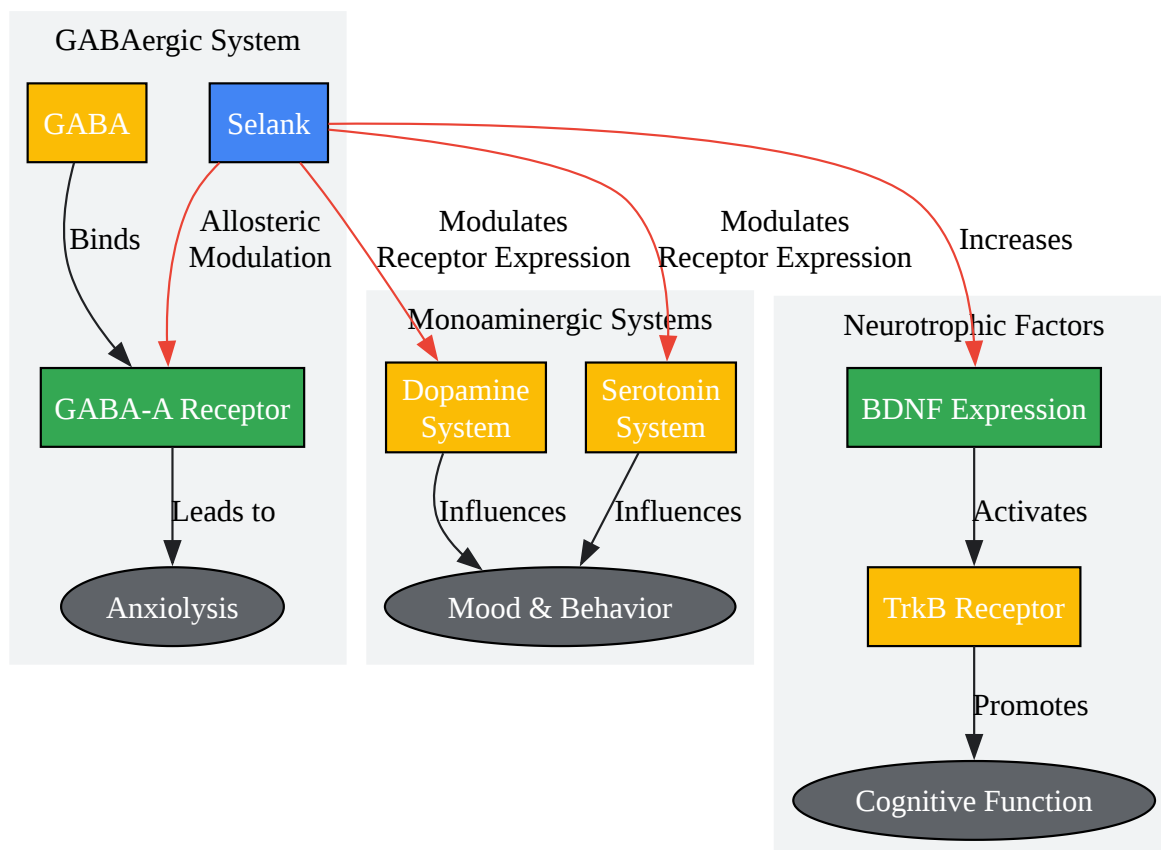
GABAergic System

GABA

Selank

Binds

Allosteric Modulation

Modulates Receptor Expression

Modulates Receptor Expression

Increases

GABA-A Receptor

Leads to

Anxiolysis

Monoaminergic Systems

Dopamine System

Serotonin System

Influences

Influences

Mood & Behavior

Neurotrophic Factors

BDNF Expression

Activates

TrkB Receptor

Promotes

Cognitive Function